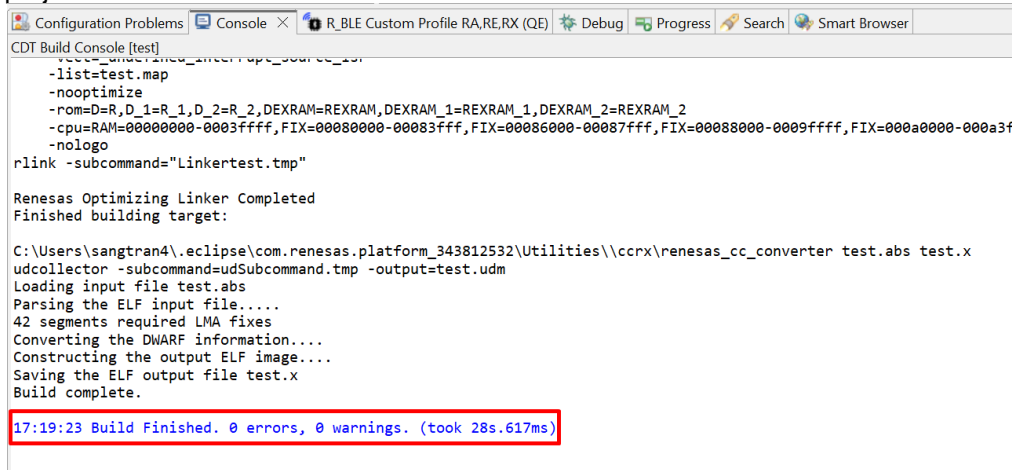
Configuration Problems  Console ✕  R_BLE Custom Profile RA,RE,RX (QE)  Debug  Progress  Search  Smart Browser

CDT Build Console [test]

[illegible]
-list=test.map
-nooptimize
-rom=D=R,D_1=R_1,D_2=R_2,DEXRAM=REXRAM,DEXRAM_1=REXRAM_1,DEXRAM_2=REXRAM_2
-cpu=RAM=00000000-0003ffff,FIX=00080000-00083fff,FIX=00086000-00087fff,FIX=00088000-0009ffff,FIX=000a0000-000a3f
-nologo
rlink -subcommand="Linkertest.tmp"

Renesas Optimizing Linker Completed
Finished building target:

C:\Users\sangtran4\.eclipse\com.renesas.platform_343812532\Utilities\\ccrx\renesas_cc_converter test.abs test.x
udcollector -subcommand=udSubcommand.tmp -output=test.udm
Loading input file test.abs
Parsing the ELF input file.....
42 segments required LMA fixes
Converting the DWARF information....
Constructing the output ELF image....
Saving the ELF output file test.x
Build complete.

17:19:23 Build Finished. 0 errors, 0 warnings. (took 28s.617ms)